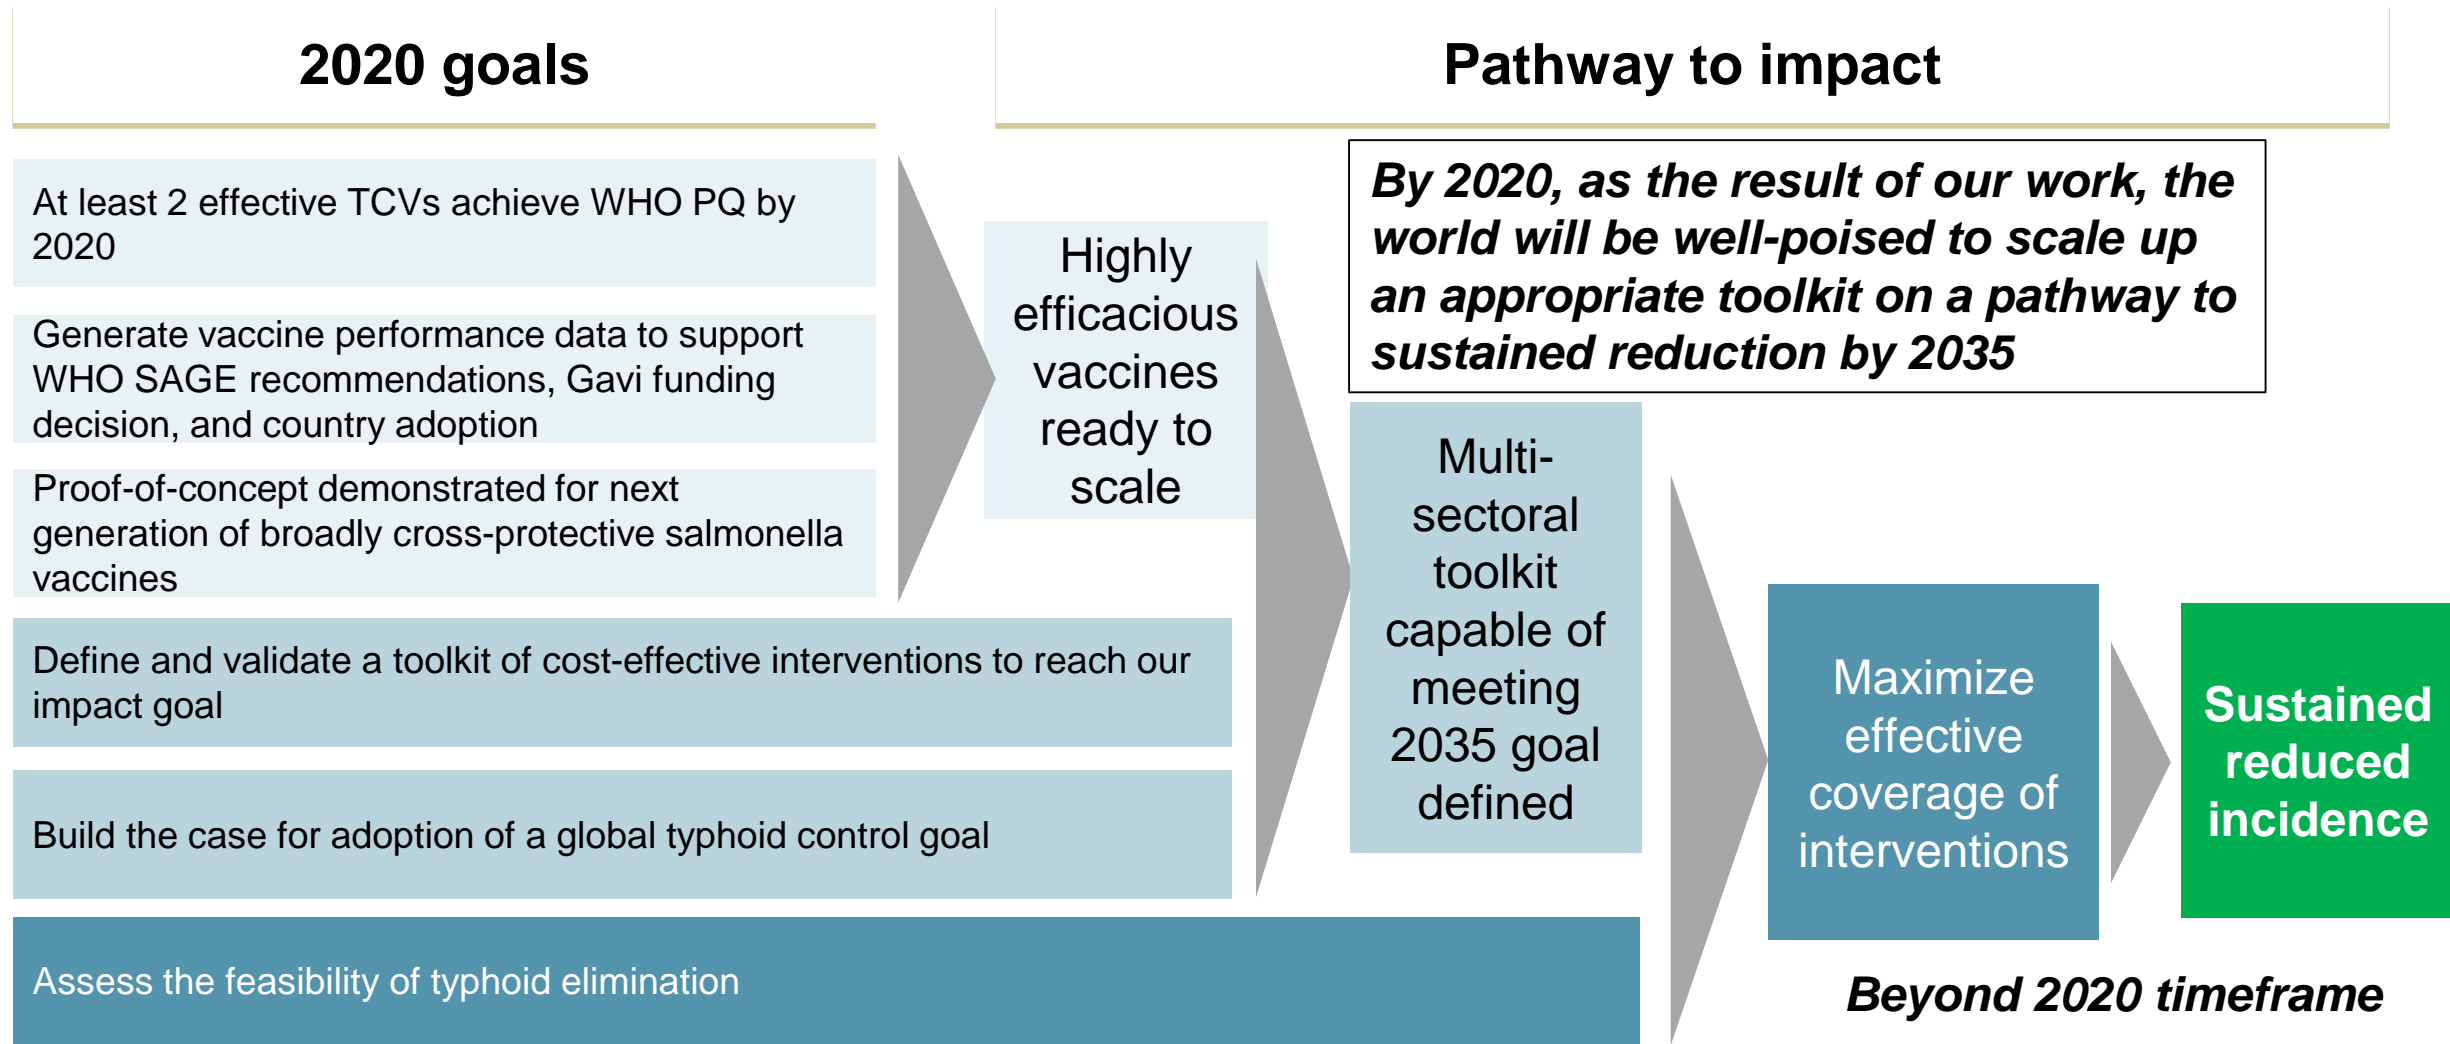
2020 goals

Pathway to impact

At least 2 effective TCVs achieve WHO PQ by 2020

Generate vaccine performance data to support WHO SAGE recommendations, Gavi funding decision, and country adoption

Proof-of-concept demonstrated for next generation of broadly cross-protective salmonella vaccines

Highly efficacious vaccines ready to scale

By 2020, as the result of our work, the world will be well-poised to scale up an appropriate toolkit on a pathway to sustained reduction by 2035

Define and validate a toolkit of cost-effective interventions to reach our impact goal

Build the case for adoption of a global typhoid control goal

Multi-sectoral toolkit capable of meeting 2035 goal defined

Maximize effective coverage of interventions

Sustained reduced incidence

Assess the feasibility of typhoid elimination

Beyond 2020 timeframe